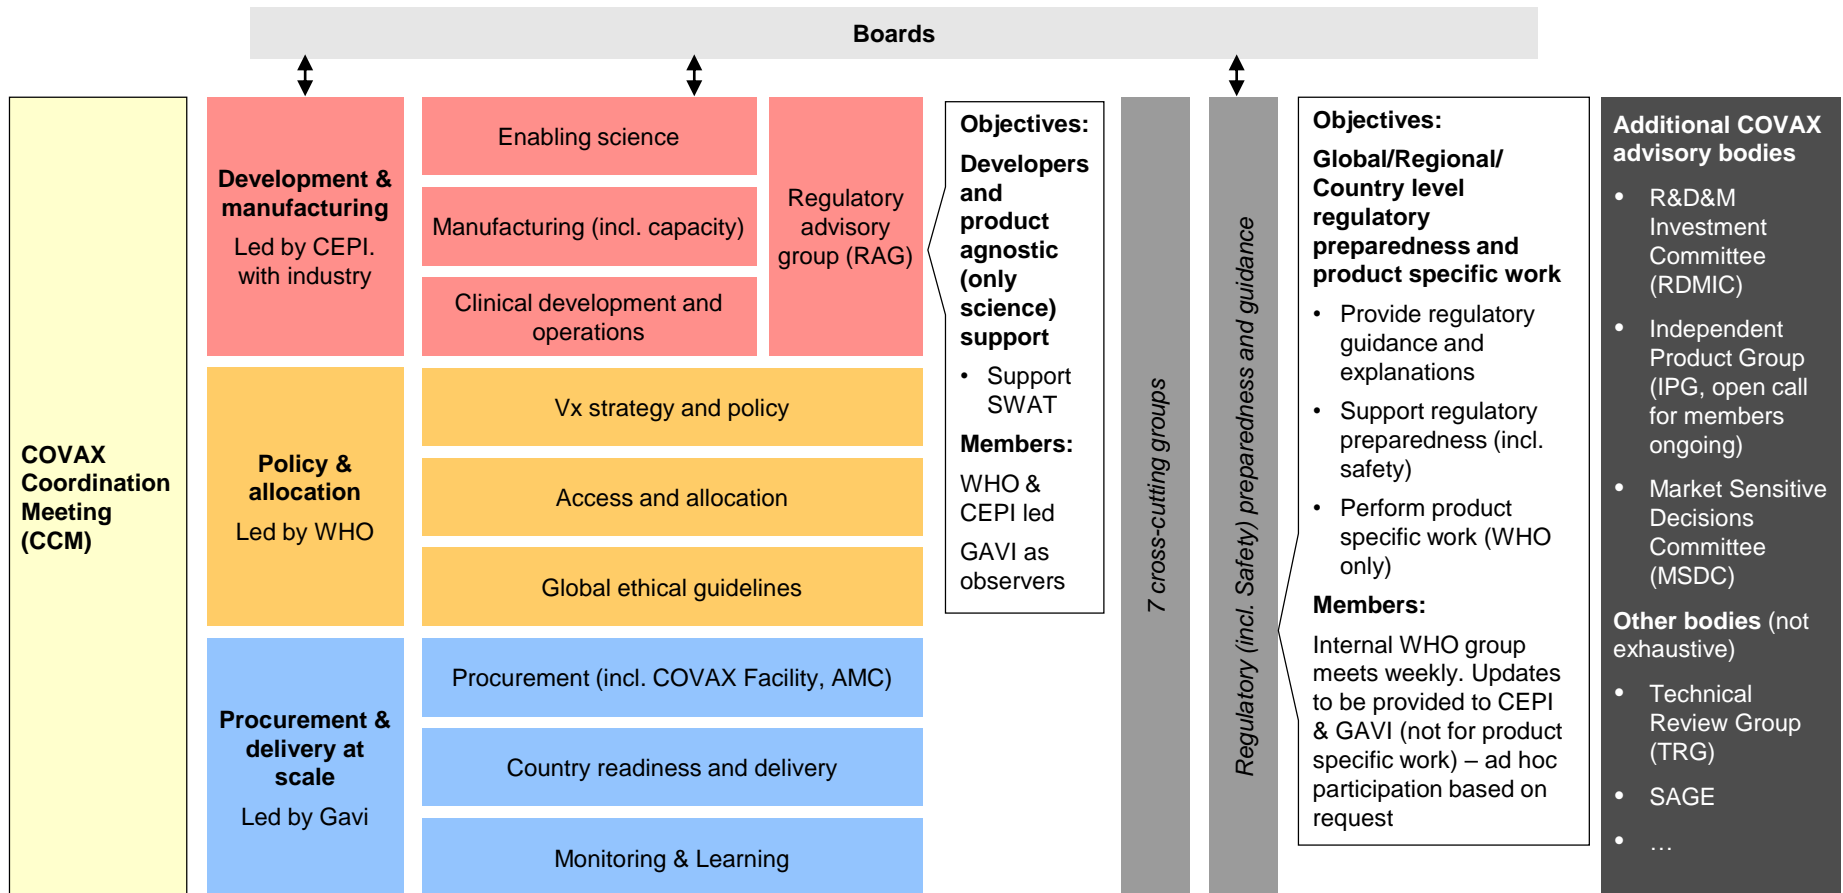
Boards

COVAX Coordination Meeting (CCM)

Development & manufacturing
Led by CEPI. with industry

Enabling science

Manufacturing (incl. capacity)

Clinical development and operations

Regulatory advisory group (RAG)

Objectives:
Developers and product agnostic (only science) support
• Support SWAT
Members:
WHO & CEPI led
GAVI as observers

Policy & allocation
Led by WHO

Vx strategy and policy

Access and allocation

Global ethical guidelines

Procurement & delivery at scale
Led by Gavi

Procurement (incl. COVAX Facility, AMC)

Country readiness and delivery

Monitoring & Learning

7 cross-cutting groups

Regulatory (incl. Safety) preparedness and guidance

Objectives:
Global/Regional/ Country level regulatory preparedness and product specific work
• Provide regulatory guidance and explanations
• Support regulatory preparedness (incl. safety)
• Perform product specific work (WHO only)
Members:
Internal WHO group meets weekly. Updates to be provided to CEPI & GAVI (not for product specific work) – ad hoc participation based on request

Additional COVAX advisory bodies
• R&D&M Investment Committee (RDMIC)
• Independent Product Group (IPG, open call for members ongoing)
• Market Sensitive Decisions Committee (MSDC)
Other bodies (not exhaustive)
• Technical Review Group (TRG)
• SAGE
• …